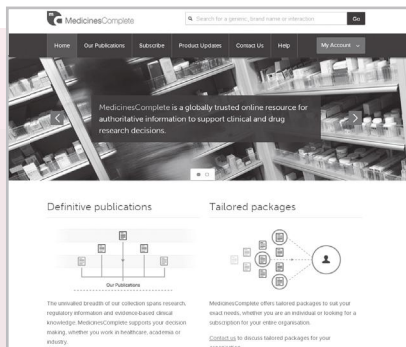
MedicinesComplete

Search for a generic, brand name or interaction

Go

Home
Our Publications
Subscribe
Product Updates
Contact Us
Help
My Account

MedicinesComplete is a globally trusted online resource for authoritative information to support clinical and drug research decisions.

Definitive publications

Our Publications

The unrivalled breadth of our collection spans research, regulatory information and evidence-based clinical knowledge. MedicinesComplete supports your decision making, whether you work in healthcare, academia or industry.

Tailored packages

MedicinesComplete offers tailored packages to suit your exact needs, whether you are an individual or looking for a subscription for your entire organisation.

Contact us to discuss tailored packages for your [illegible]